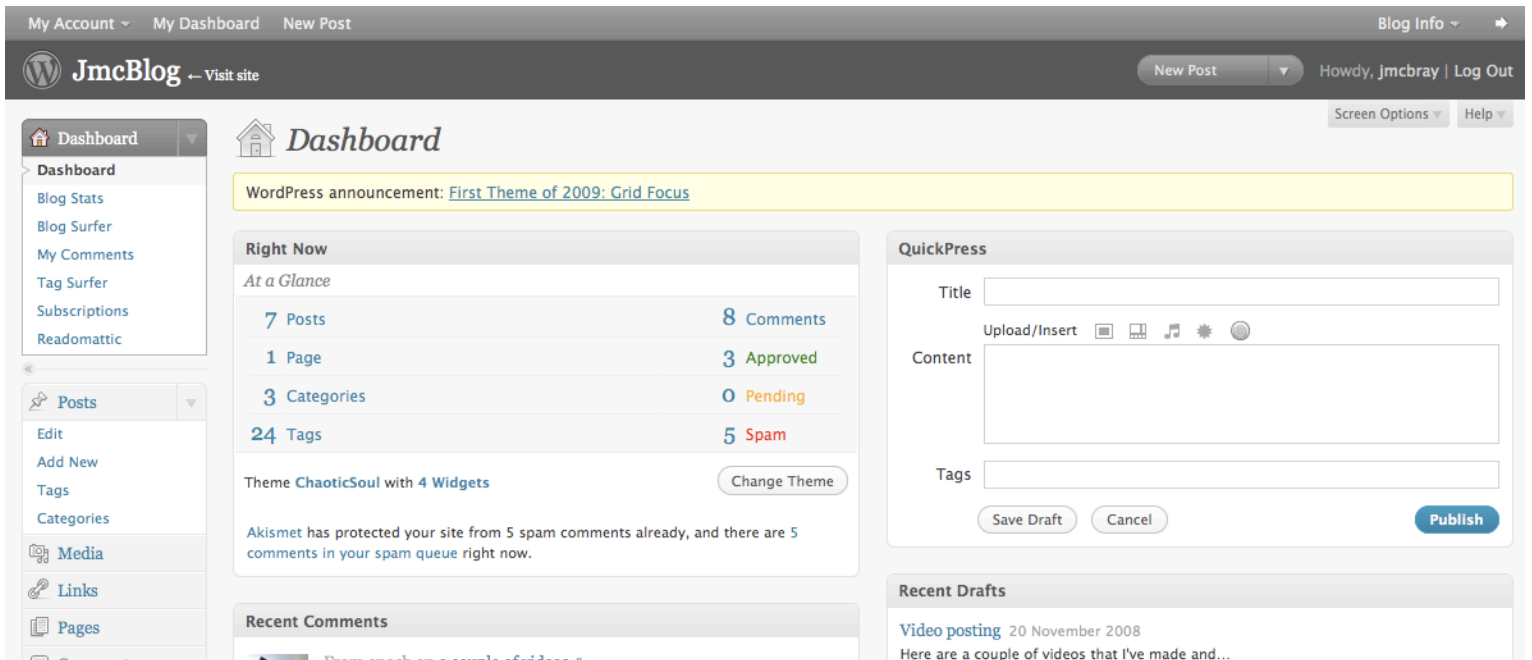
My Account My Dashboard New Post Blog Info

JmcBlog ← Visit site

New Post Howdy, jmcbray | Log Out

Screen Options Help

Dashboard
Dashboard
Blog Stats
Blog Surfer
My Comments
Tag Surfer
Subscriptions
Readomattic

Posts
Edit
Add New
Tags
Categories
Media
Links
Pages

Dashboard

WordPress announcement: First Theme of 2009: Grid Focus

Right Now

At a Glance

| | |
|---|---|
| 7 Posts | 8 Comments |
| 1 Page | 3 Approved |
| 3 Categories | 0 Pending |
| 24 Tags | 5 Spam |

Theme ChaoticSoul with 4 Widgets

Change Theme

Akismet has protected your site from 5 spam comments already, and there are 5 comments in your spam queue right now.

Recent Comments

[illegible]

QuickPress

Title

Upload/Insert

Content

Tags

Save Draft Cancel Publish

Recent Drafts

Video posting 20 November 2008
Here are a couple of videos that I've made and...